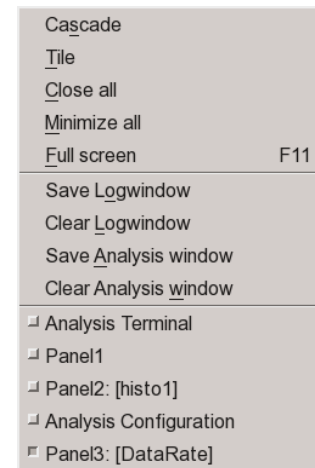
Cascade
Tile
Close all
Minimize all
Full screen F11
Save Logwindow
Clear Logwindow
Save Analysis window
Clear Analysis window
Analysis Terminal
Panel1
Panel2: [histo1]
Analysis Configuration
Panel3: [DataRate]